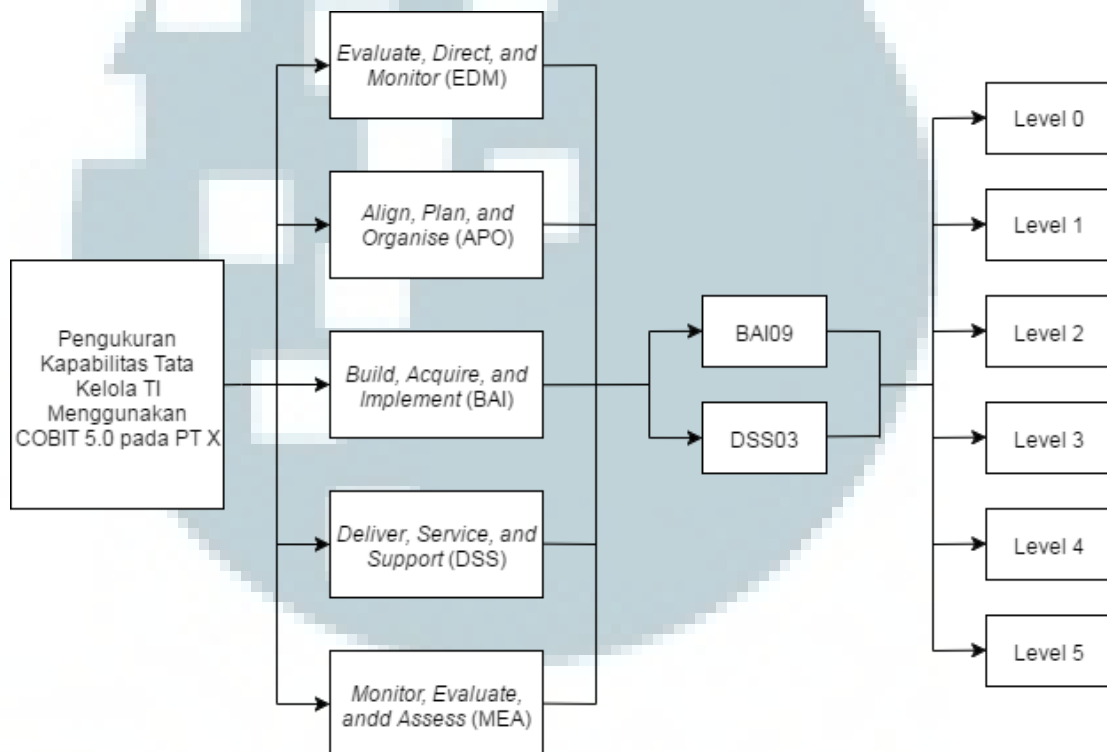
Pengukuran Kapabilitas Tata Kelola TI Menggunakan COBIT 5.0 pada PT X

*Evaluate, Direct, and Monitor* (EDM)

*Align, Plan, and Organise* (APO)

*Build, Acquire, and Implement* (BAI)

*Deliver, Service, and Support* (DSS)

*Monitor, Evaluate, andd Assess* (MEA)

BAI09

DSS03

Level 0

Level 1

Level 2

Level 3

Level 4

Level 5